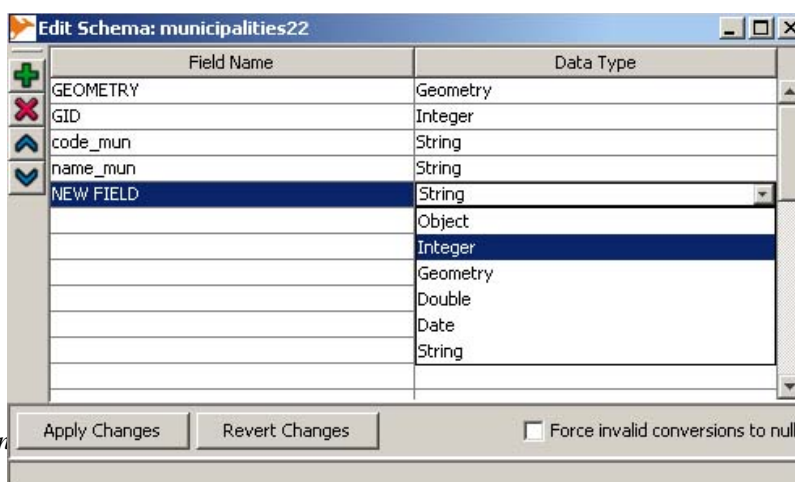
Edit Schema: municipalities22

| Field Name | Data Type |
|---|---|
| GEOMETRY | Geometry |
| GID | Integer |
| code_mun | String |
| name_mun | String |
| NEW FIELD | String |

Object
Integer
Geometry
Double
Date
String

Apply Changes
Revert Changes
Force invalid conversions to null